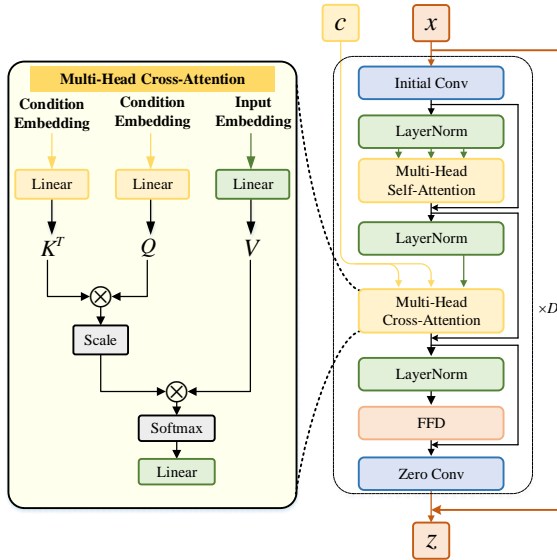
Multi-Head Cross-Attention

Condition Embedding

Condition Embedding

Input Embedding

Linear

Linear

Linear

$K^T$

$Q$

$V$

$\otimes$

Scale

$\otimes$

Softmax

Linear

$c$

$x$

Initial Conv

LayerNorm

Multi-Head Self-Attention

LayerNorm

Multi-Head Cross-Attention

$\times D$

LayerNorm

FFD

Zero Conv

$z$